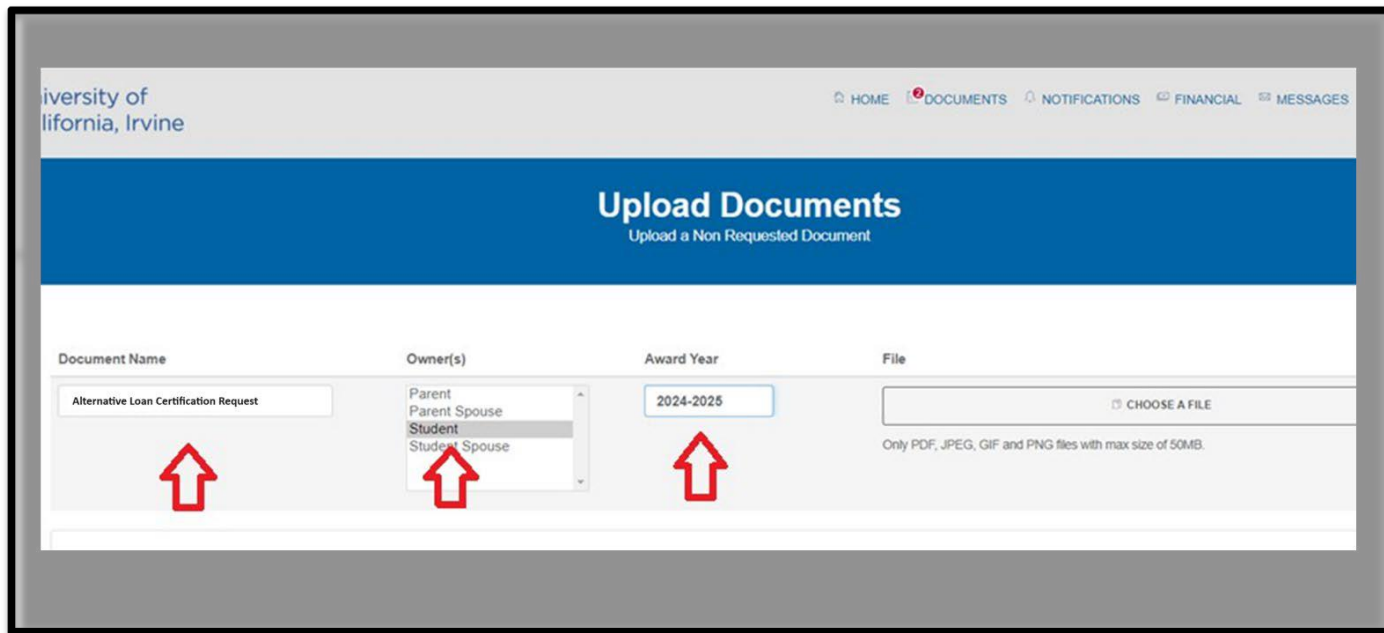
iversity of
lifornia, Irvine

HOME 2 DOCUMENTS NOTIFICATIONS FINANCIAL MESSAGES

Upload Documents
Upload a Non Requested Document

Document Name
Alternative Loan Certification Request

Owner(s)
Parent
Parent Spouse
Student
Student Spouse

Award Year
2024-2025

File
CHOOSE A FILE
Only PDF, JPEG, GIF and PNG files with max size of 50MB.